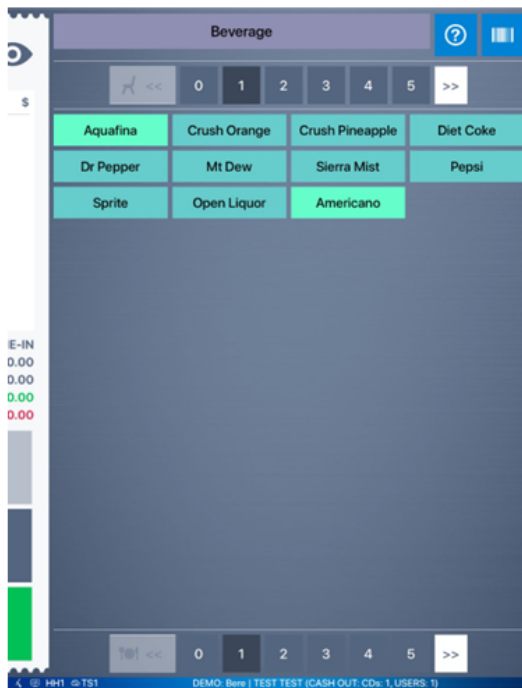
Beverage

?

$

<< 0 1 2 3 4 5 >>

| Aquafina | Crush Orange | Crush Pineapple | Diet Coke |
|---|---|---|---|
| Dr Pepper | Mt Dew | Sierra Mist | Pepsi |
| Sprite | Open Liquor | Americano | |

E-IN
0.00
0.00
0.00
0.00

<< 0 1 2 3 4 5 >>

HH1 TS1 DEMO: Bere | TEST TEST (CASH OUT: CDs: 1, USERS: 1)